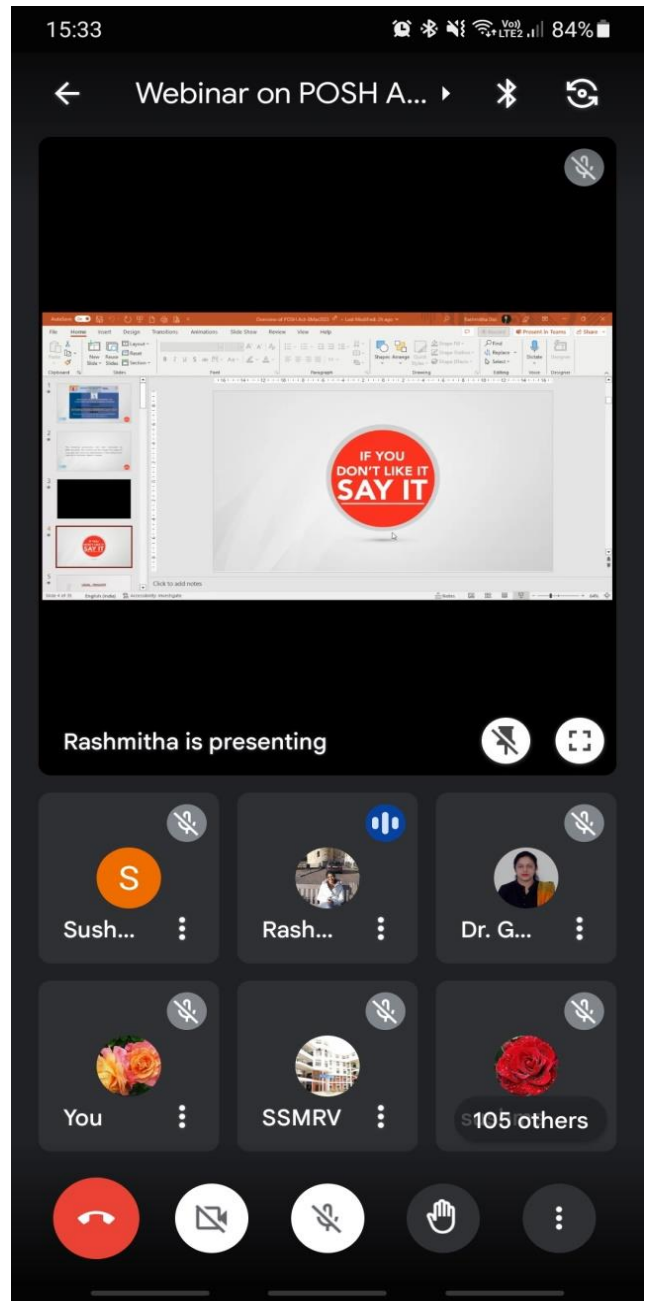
15:33

84%

Webinar on POSH A...

File Home Insert Design Transitions Animations Slide Show Review View Help

IF YOU DON'T LIKE IT SAY IT

Click to add notes

Rashmitha is presenting

S

Sush...

Rash...

Dr. G...

You

SSMRV

105 others